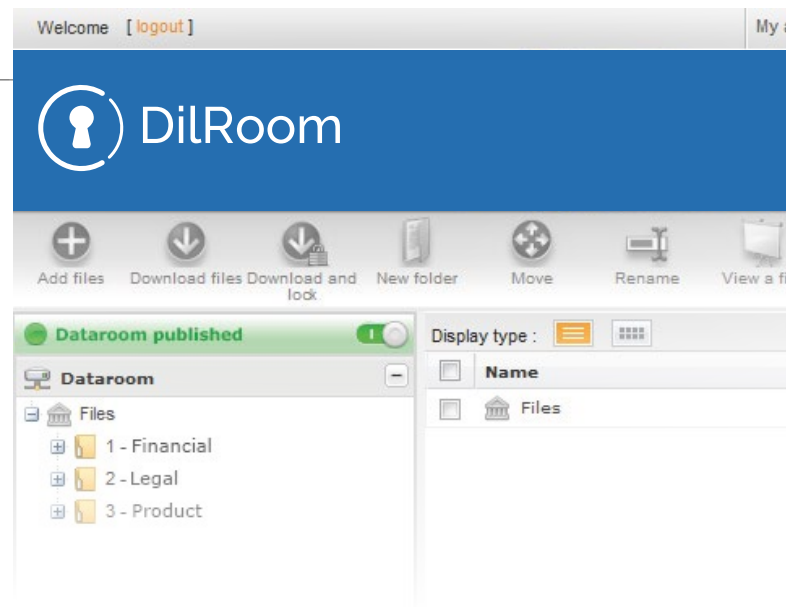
Welcome [ logout ]

My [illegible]

DilRoom

Add files
Download files
Download and lock
New folder
Move
Rename
View a f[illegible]

Dataroom published

Dataroom

Files
1 - Financial
2 - Legal
3 - Product

Display type :

| Name |
|---|
| Files |